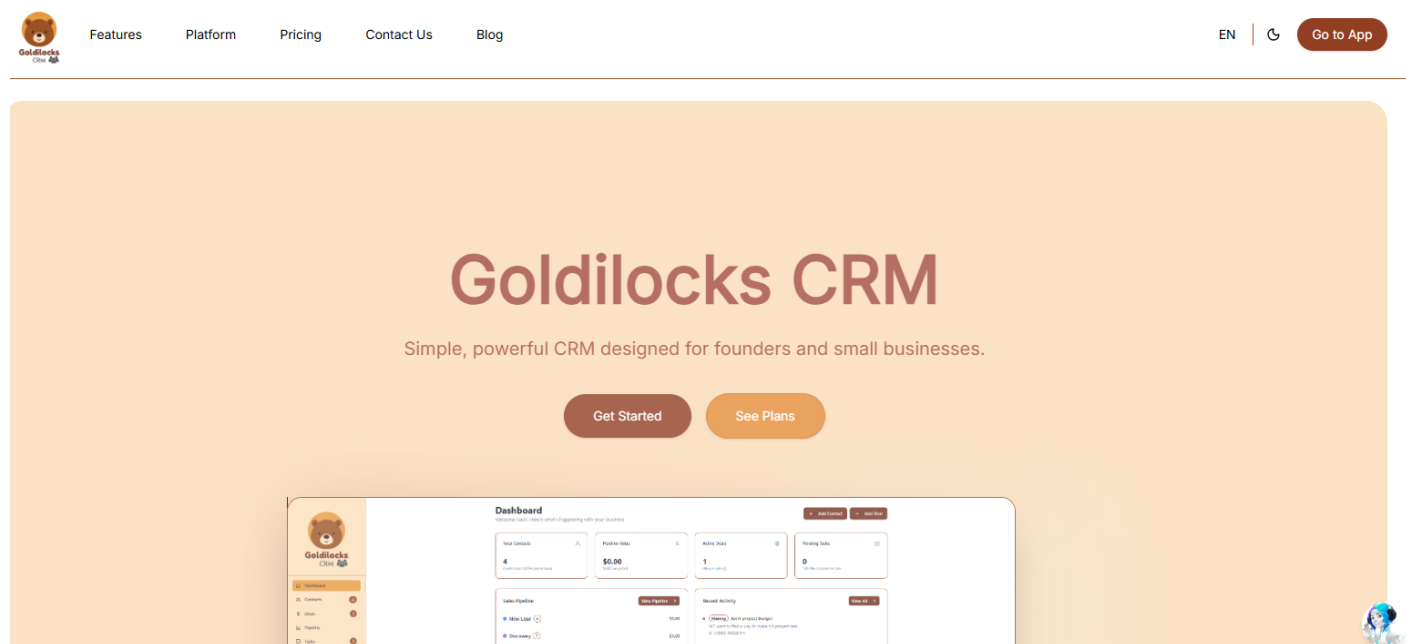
Goldilocks CRM

Features Platform Pricing Contact Us Blog

EN

Go to App

Goldilocks CRM

Simple, powerful CRM designed for founders and small businesses.

Get Started See Plans

Goldilocks CRM

Dashboard
Welcome back! Here's what's happening with your business

+ Add Contact + Add Deal

Dashboard
Contacts
Deals
Pipeline
Tasks

Total Contacts
4

Pipeline Value
$0.00

Active Deals
1

Pending Tasks
0

Sales Pipeline View Pipeline

New Lead $0.00
Discovery $0.00

Recent Activity View All

Meeting